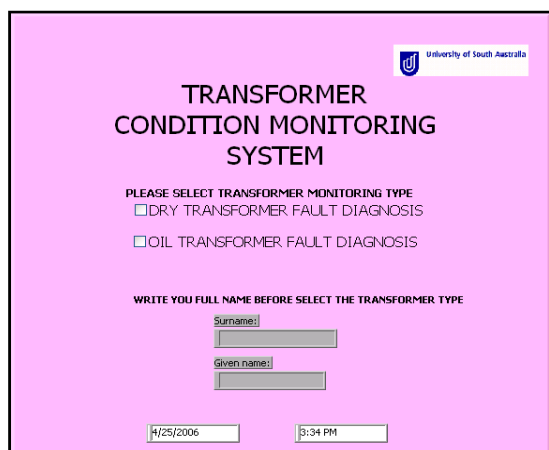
University of South Australia

TRANSFORMER
CONDITION MONITORING
SYSTEM

PLEASE SELECT TRANSFORMER MONITORING TYPE

☐DRY TRANSFORMER FAULT DIAGNOSIS

☐OIL TRANSFORMER FAULT DIAGNOSIS

WRITE YOU FULL NAME BEFORE SELECT THE TRANSFORMER TYPE

Surname:

Given name:

4/25/2006

3:34 PM